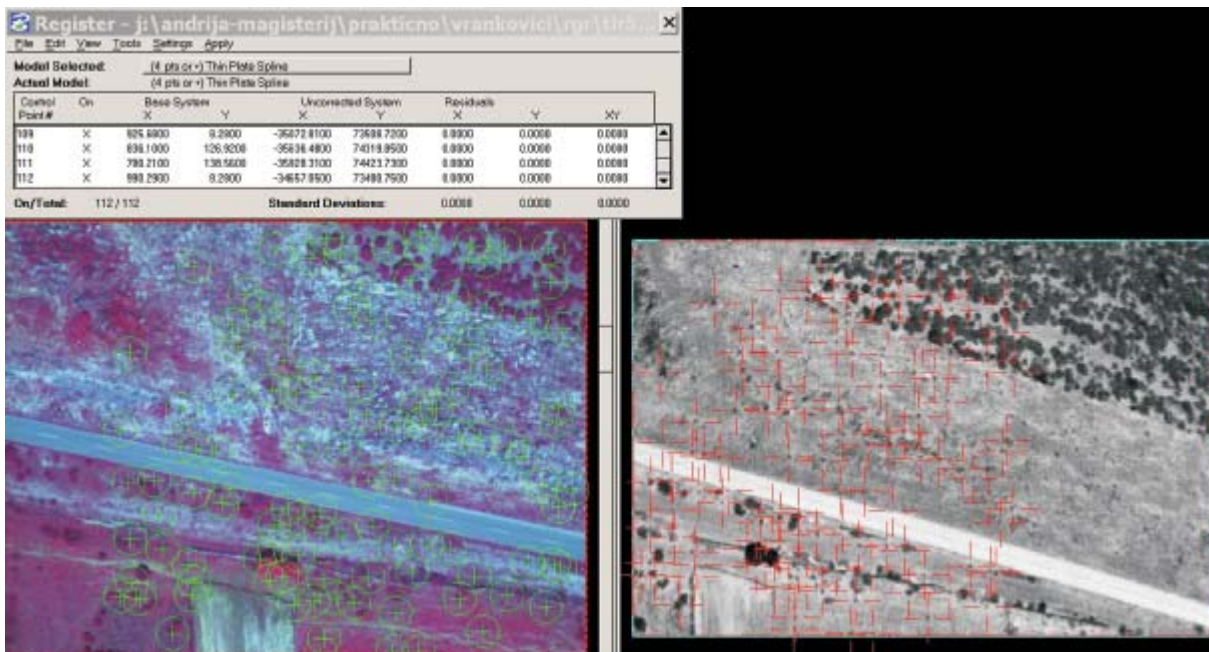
Register - j:\andrija-magisterij\prakticno\vrankovici\rpr\tir5...

File Edit View Tools Settings Apply

Model Selected: (4 pts or +) Thin Plate Spline
Actual Model: (4 pts or +) Thin Plate Spline

| Control Point # | On | Base System X | Y | Uncorrected System X | Y | Residuals X | Y | XY |
|---|---|---|---|---|---|---|---|---|
| 109 | X | 925.6800 | 9.2800 | -35072.8100 | 73598.7200 | 0.0000 | 0.0000 | 0.0000 |
| 110 | X | 636.1000 | 126.9200 | -35636.4800 | 74019.8500 | 0.0000 | 0.0000 | 0.0000 |
| 111 | X | 780.2100 | 138.5600 | -35828.3100 | 74423.7300 | 0.0000 | 0.0000 | 0.0000 |
| 112 | X | 990.2900 | 8.2800 | -34657.8500 | 73480.7500 | 0.0000 | 0.0000 | 0.0000 |

On/Total: 112 / 112 Standard Deviations: 0.0000 0.0000 0.0000